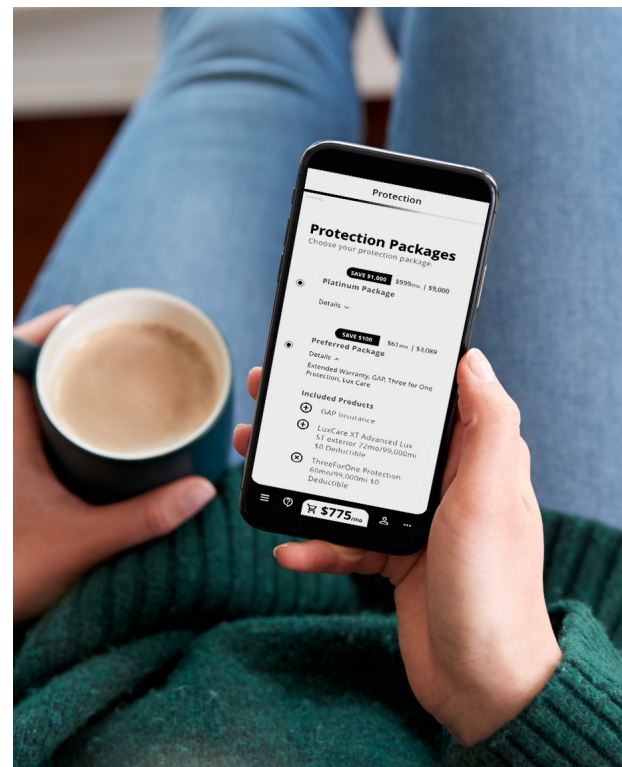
Protection

Protection Packages
Choose your protection package.

SAVE $1,000
$999/mo | $9,000
Platinum Package
Details

SAVE $100
$61/mo | $3,089
Preferred Package
Details
Extended Warranty, GAP, Three for One Protection, Lux Care

Included Products
GAP Insurance
LuxCare XT Advanced Lux ST exterior 72mo/99,000mi $0 Deductible
ThreeForOne Protection 60mo/99,000mi $0 Deductible

$775/mo